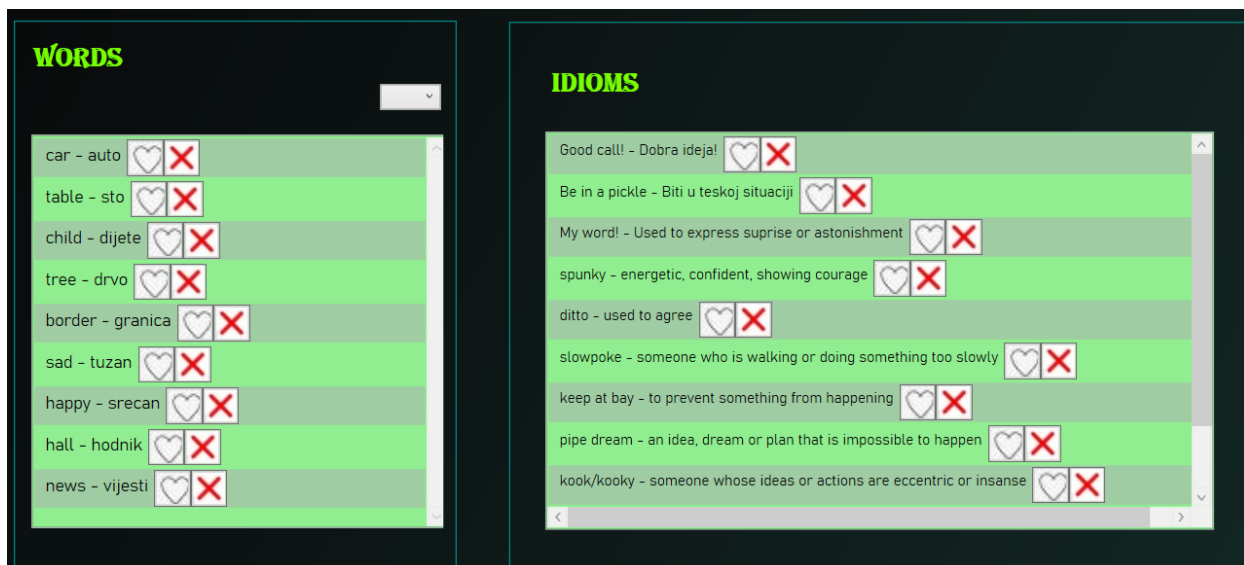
WORDS

car - auto
table - sto
child - dijete
tree - drvo
border - granica
sad - tuzan
happy - srecan
hall - hodnik
news - vijesti

IDIOMS

Good call! - Dobra ideja!
Be in a pickle - Biti u teskoj situaciji
My word! - Used to express suprise or astonishment
spunky - energetic, confident, showing courage
ditto - used to agree
slowpoke - someone who is walking or doing something too slowly
keep at bay - to prevent something from happening
pipe dream - an idea, dream or plan that is impossible to happen
kook/kooky - someone whose ideas or actions are eccentric or insanse